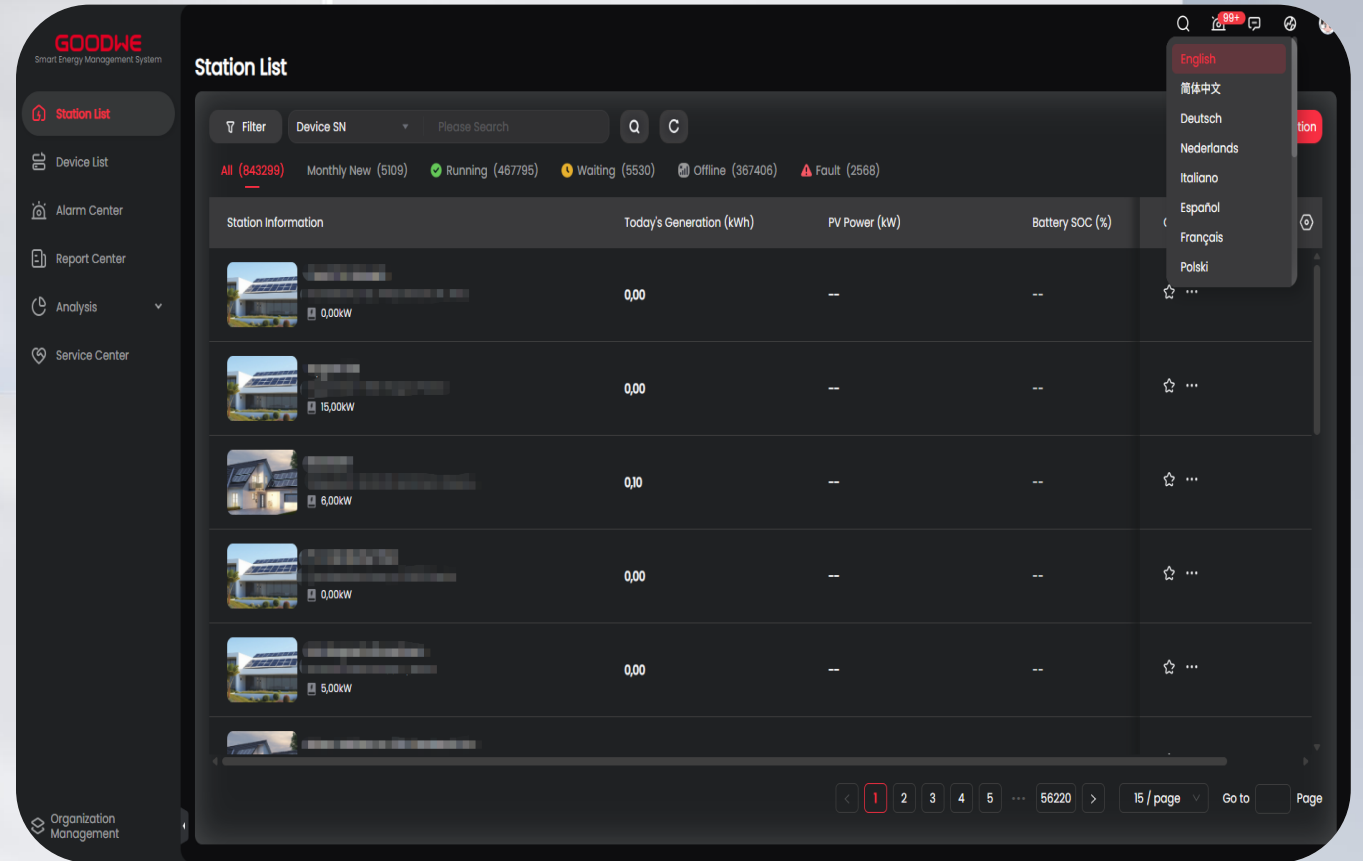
GOODWE
Smart Energy Management System

Station List
Device List
Alarm Center
Report Center
Analysis
Service Center

Organization Management

Station List

99+

English
简体中文
Deutsch
Nederlands
Italiano
Español
Français
Polski

Filter
Device SN
Please Search

tion

All (843299) Monthly New (5109) Running (467795) Waiting (5530) Offline (367406) Fault (2568)

| Station Information | Today's Generation (kWh) | PV Power (kW) | Battery SOC (%) | C |
|---|---|---|---|---|
| 0,00kW | 0,00 | -- | -- | ··· |
| 15,00kW | 0,00 | -- | -- | ··· |
| 6,00kW | 0,10 | -- | -- | ··· |
| 0,00kW | 0,00 | -- | -- | ··· |
| 5,00kW | 0,00 | -- | -- | ··· |

1 2 3 4 5 ··· 56220
15 / page
Go to
Page